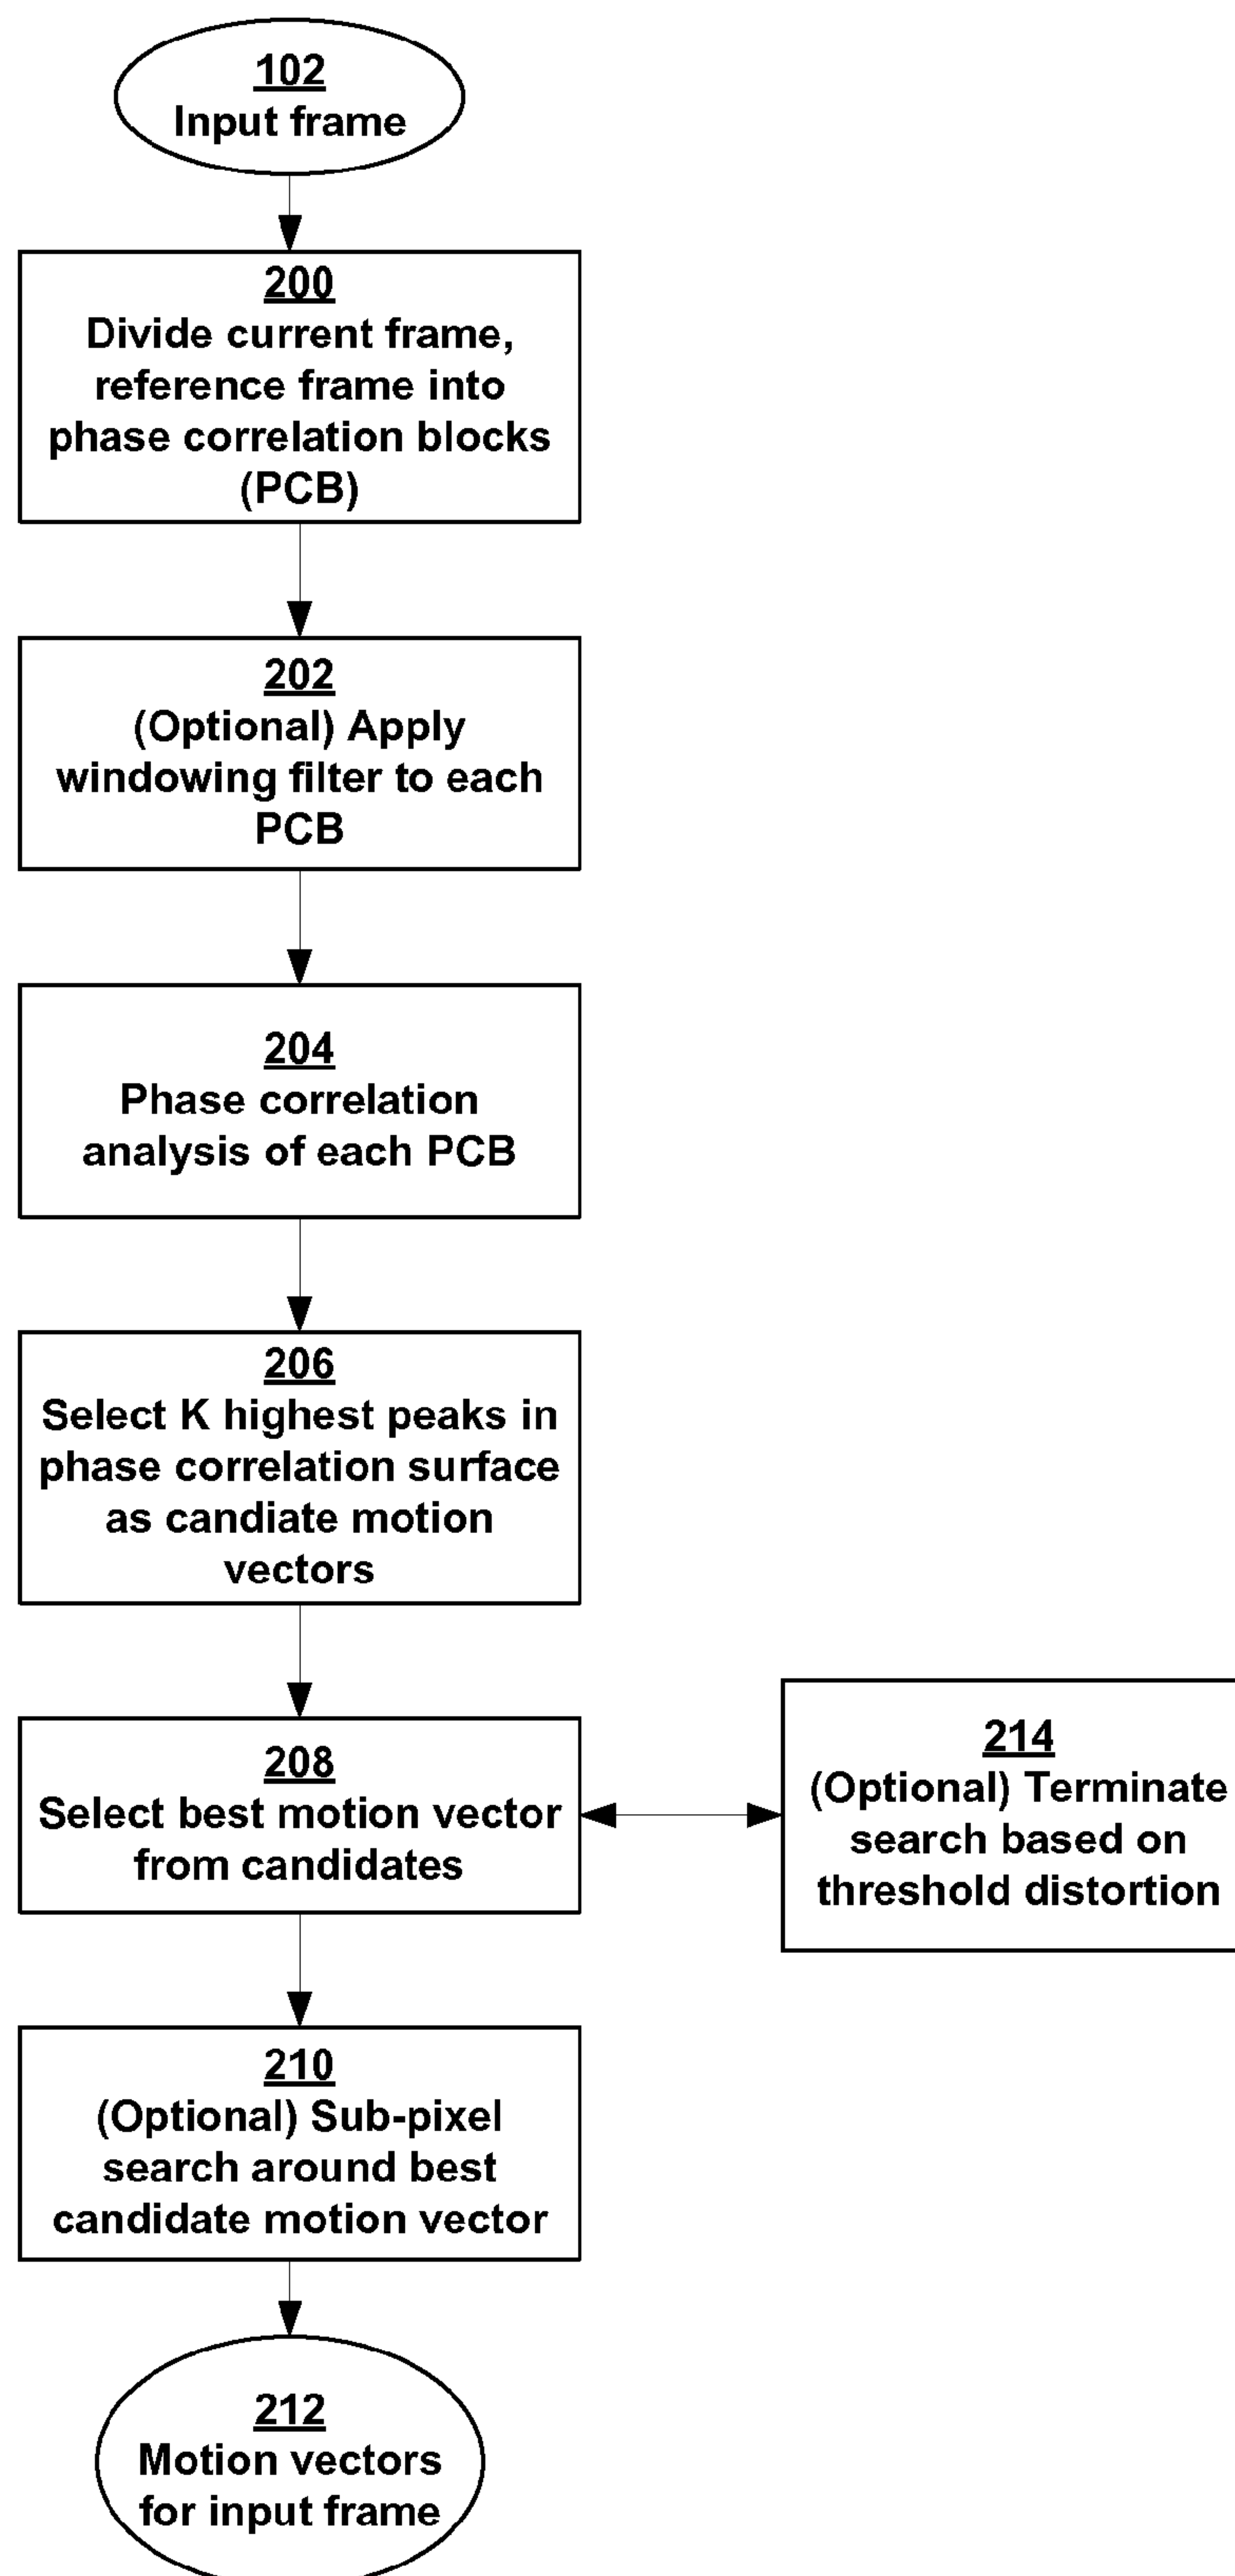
102
Input frame

200
Divide current frame, reference frame into phase correlation blocks (PCB)

202
(Optional) Apply windowing filter to each PCB

204
Phase correlation analysis of each PCB

206
Select K highest peaks in phase correlation surface as candiate motion vectors

208
Select best motion vector from candidates

214
(Optional) Terminate search based on threshold distortion

210
(Optional) Sub-pixel search around best candidate motion vector

212
Motion vectors for input frame